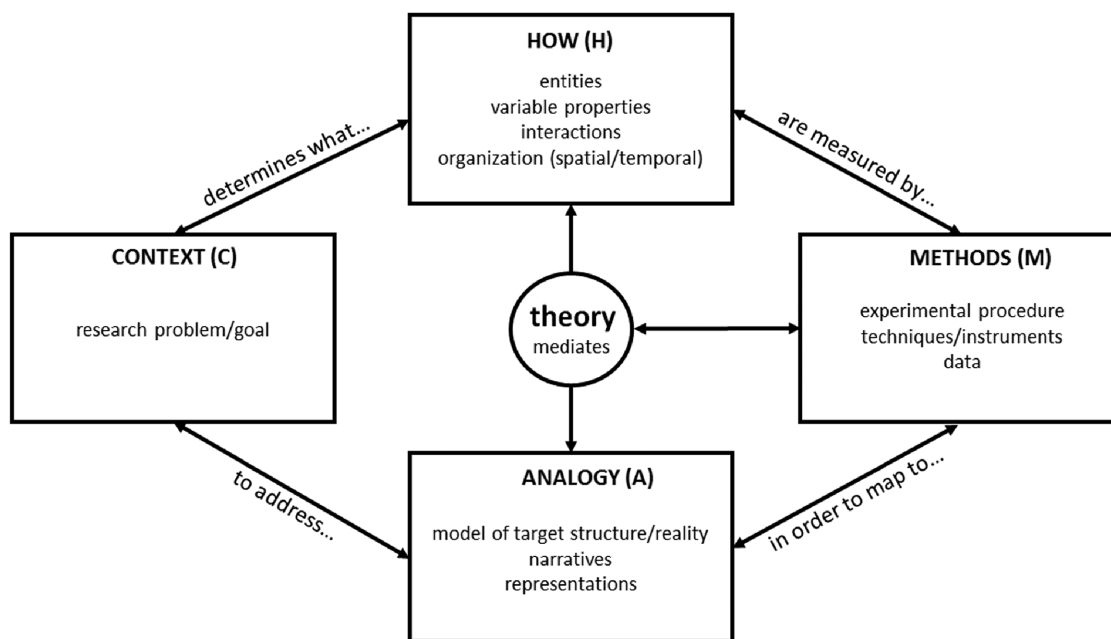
HOW (H)

entities
variable properties
interactions
organization (spatial/temporal)

determines what...

are measured by...

CONTEXT (C)

research problem/goal

theory
mediates

METHODS (M)

experimental procedure
techniques/instruments
data

to address...

in order to map to...

ANALOGY (A)

model of target structure/reality
narratives
representations